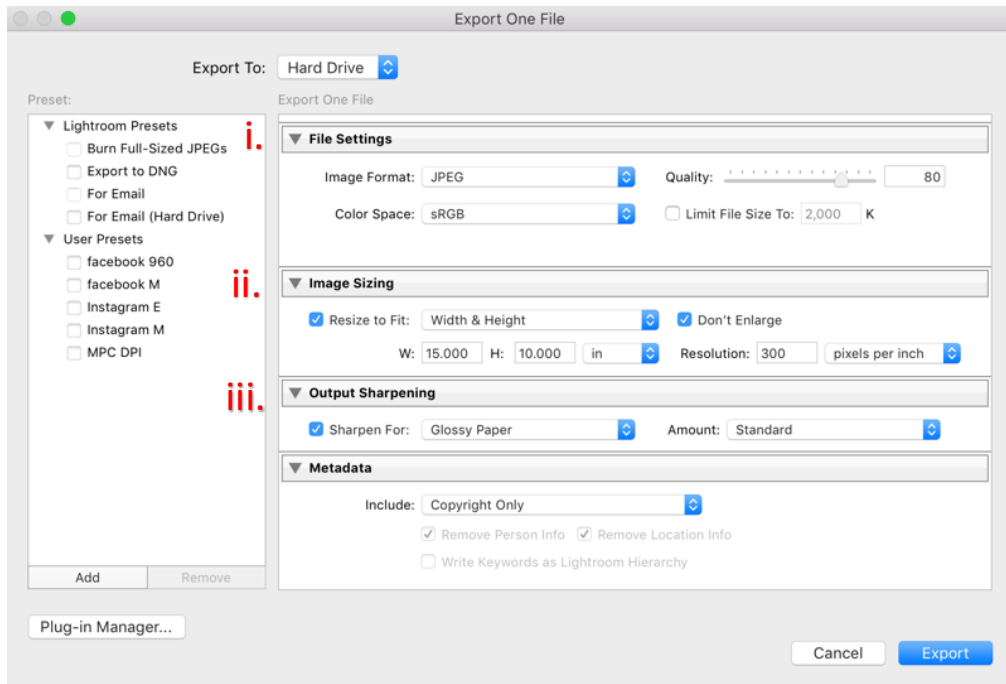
Export One File

Export To: Hard Drive

Preset:

Lightroom Presets
Burn Full-Sized JPEGs
Export to DNG
For Email
For Email (Hard Drive)
User Presets
facebook 960
facebook M
Instagram E
Instagram M
MPC DPI

Add Remove

i.
ii.
iii.

Export One File

File Settings
Image Format: JPEG
Quality: 80
Color Space: sRGB
Limit File Size To: 2,000 K

Image Sizing
Resize to Fit: Width & Height
Don't Enlarge
W: 15.000 H: 10.000 in
Resolution: 300 pixels per inch

Output Sharpening
Sharpen For: Glossy Paper
Amount: Standard

Metadata
Include: Copyright Only
Remove Person Info
Remove Location Info
Write Keywords as Lightroom Hierarchy

Plug-in Manager...

Cancel
Export